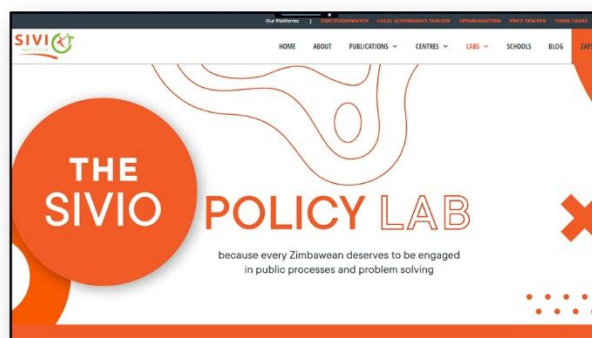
Our Platforms | CONSTITUENCYWATCH LOCAL GOVERNANCE TRACKER OPENBUDGETZIM PRICE TRACKER TSIKA TAKA

SIVIO INSTITUTE

HOME ABOUT PUBLICATIONS CENTRES LABS SCHOOLS BLOG ZAPS

THE SIVIO POLICY LAB

because every Zimbawean deserves to be engaged in public processes and problem solving